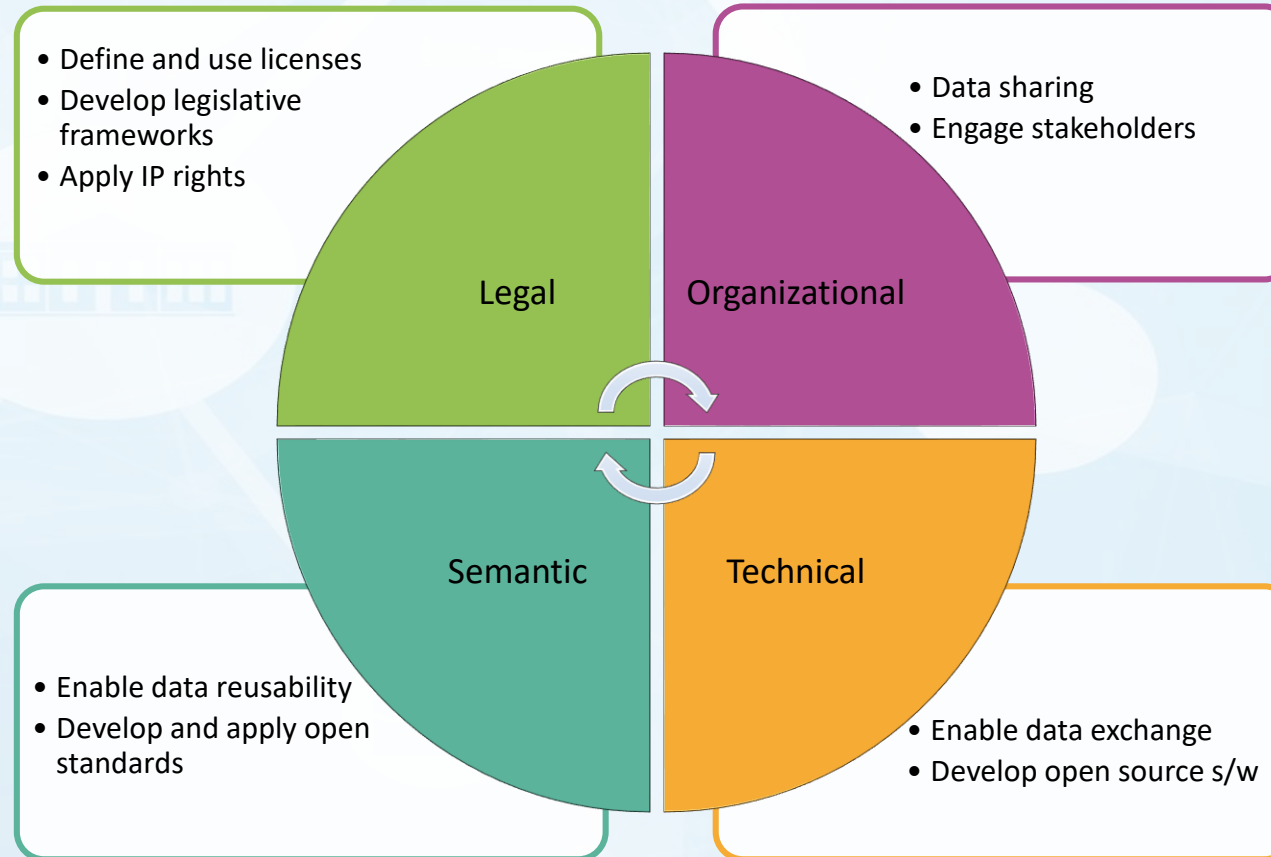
• Define and use licenses
• Develop legislative frameworks
• Apply IP rights

• Data sharing
• Engage stakeholders

Legal

Organizational

Semantic

Technical

• Enable data reusability
• Develop and apply open standards

• Enable data exchange
• Develop open source s/w